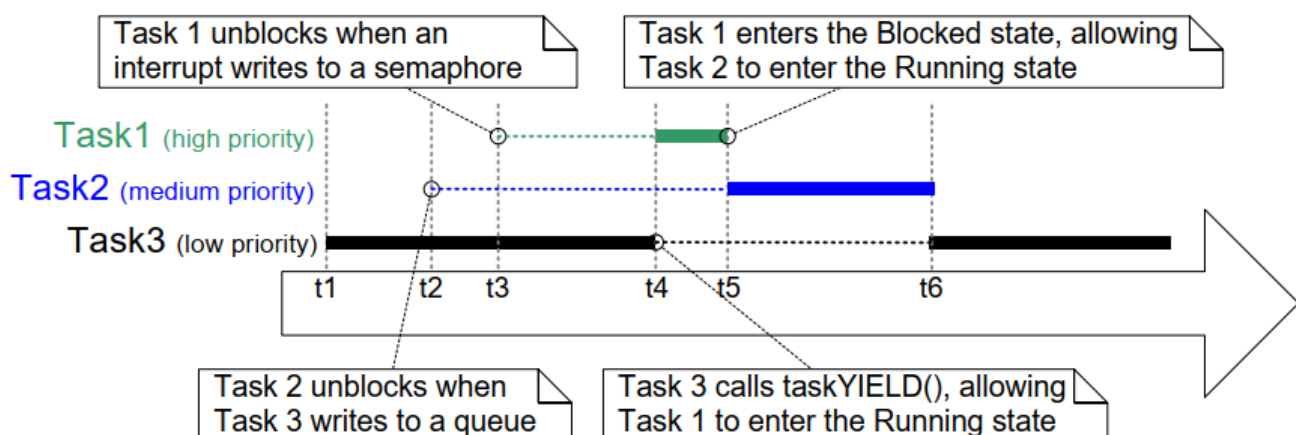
Task 1 unblocks when an interrupt writes to a semaphore

Task 1 enters the Blocked state, allowing Task 2 to enter the Running state

Task1 (high priority)

Task2 (medium priority)

Task3 (low priority)

t1 t2 t3 t4 t5 t6

Task 2 unblocks when Task 3 writes to a queue

Task 3 calls taskYIELD(), allowing Task 1 to enter the Running state